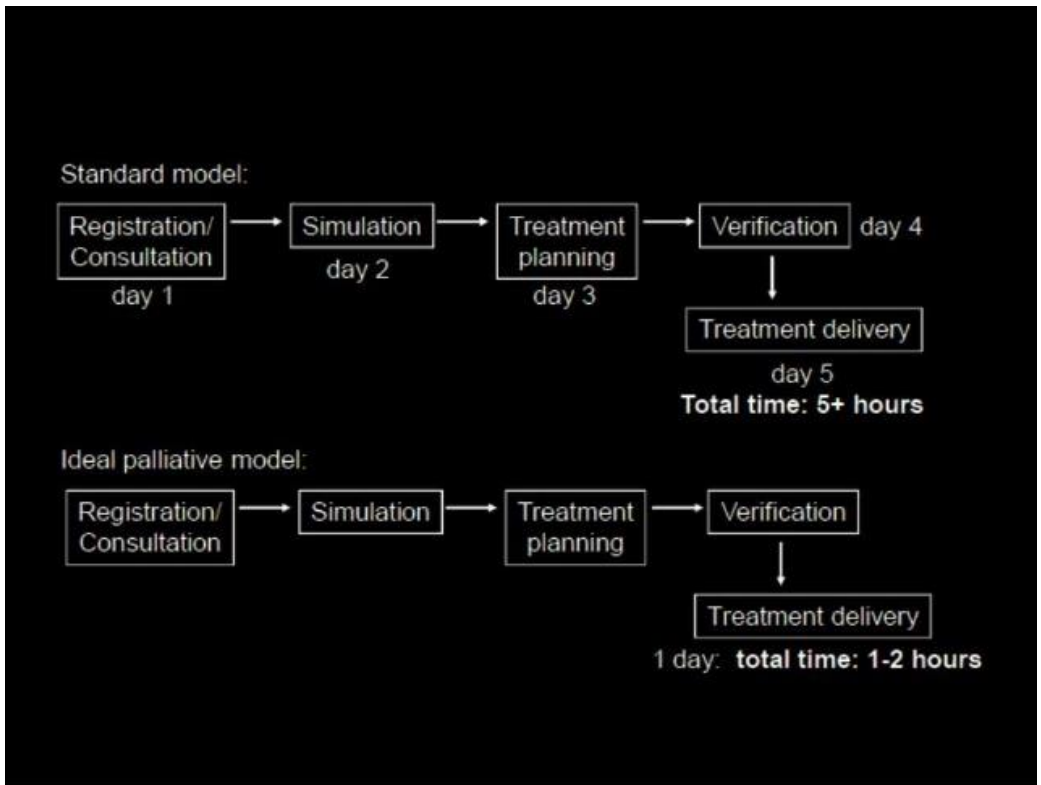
Standard model:

Registration/ Consultation
day 1

Simulation
day 2

Treatment planning
day 3

Verification day 4

Treatment delivery
day 5
Total time: 5+ hours

Ideal palliative model:

Registration/ Consultation

Simulation

Treatment planning

Verification

Treatment delivery
1 day: total time: 1-2 hours